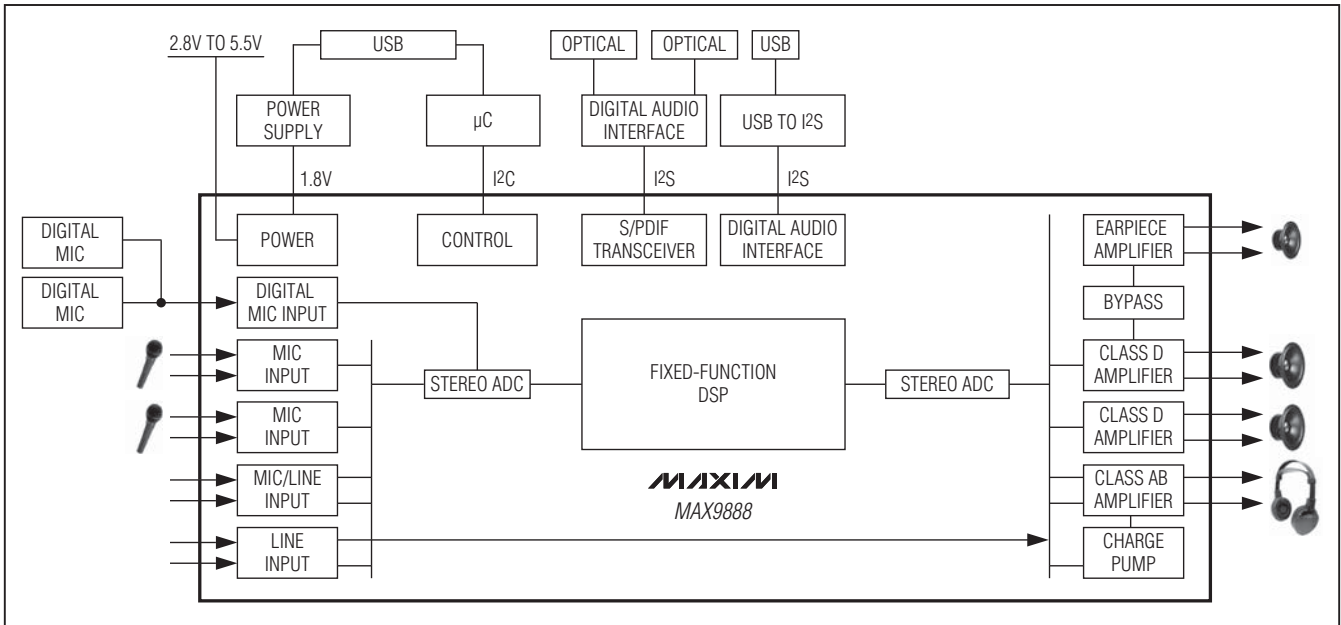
2.8V TO 5.5V

USB

OPTICAL

OPTICAL

USB

POWER SUPPLY

μC

DIGITAL AUDIO INTERFACE

USB TO I$^2$S

1.8V

I$^2$C

I$^2$S

I$^2$S

DIGITAL MIC

DIGITAL MIC

POWER

CONTROL

S/PDIF TRANSCEIVER

DIGITAL AUDIO INTERFACE

EARPIECE AMPLIFIER

BYPASS

DIGITAL MIC INPUT

MIC INPUT

MIC INPUT

MIC/LINE INPUT

LINE INPUT

STEREO ADC

FIXED-FUNCTION DSP

STEREO ADC

CLASS D AMPLIFIER

CLASS D AMPLIFIER

CLASS AB AMPLIFIER

CHARGE PUMP

MAXIM

MAX9888